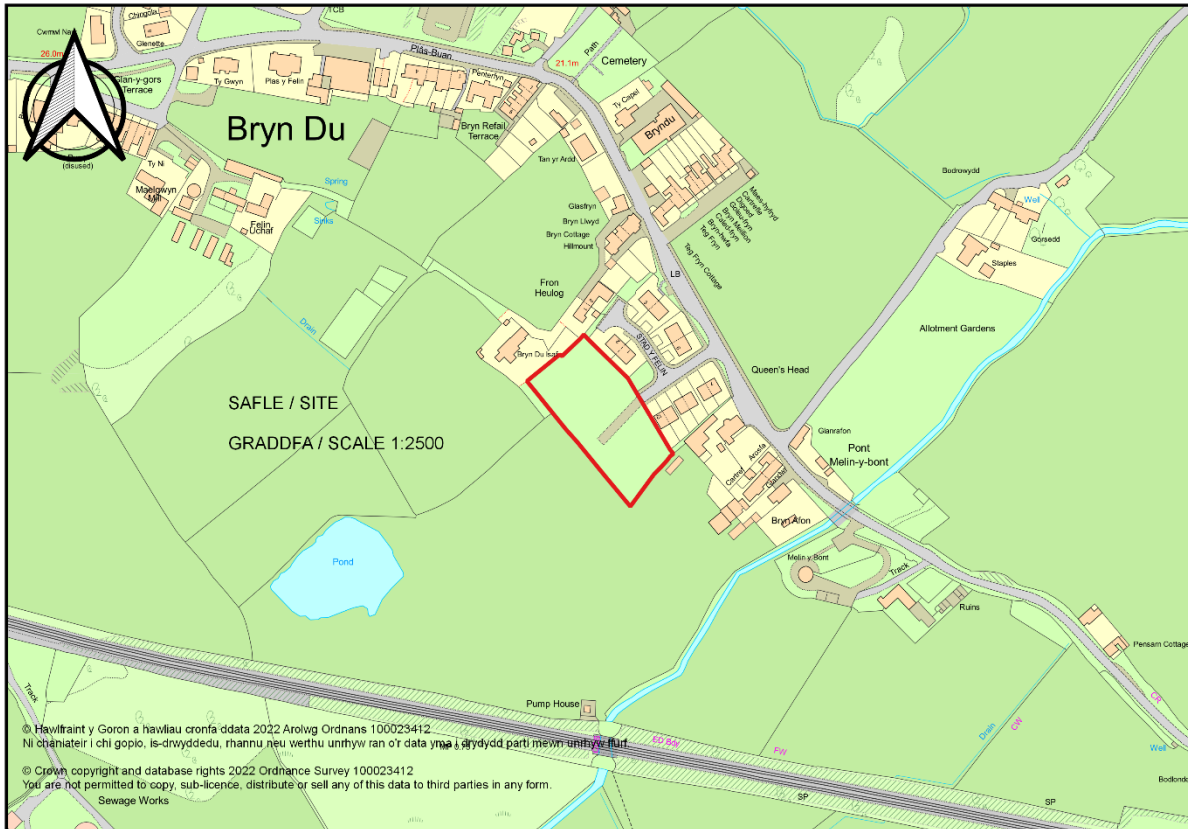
Cwmel Na
Chingola
Glenette
TCB
26.0m
Plas-Buan
21.1m
Path
Cemetery
Glan-y-gors Terrace
Ty Gwyn
Plas y Felin
Penterfyn
Bryn Du
Bryn Refail Terrace
Ty Capel
Bryndu
(disused)
Ty Ni
Maelgwyn Mill
Spring
Tan yr Ardd
Bodrowydd
Felin Uchaf
Sinks
Glasfryn
Bryn Llwyd
Bryn Cottage
Hillmount
Maes-helyd
Gwernafa
Glydfryn
Bryn Melyn
Coed-fryn
Bryn-heulog
Tref Fryn
Teg Fryn Cottage
Well
Gorsedd
Staples
Fron Heulog
LB
Drain
Allotment Gardens
Bryn Du Isaf
STAD Y FELIN
Queen's Head
SAFLE / SITE
GRADDFA / SCALE 1:2500
Glanrafon
Pont Melin-y-bont
Carmel
Arosfa
Glanfed
Bryn Afon
Pond
Melin y Bont
Track
Ruins
Pensarn Cottage
Track
Pump House
ED Bdy
FW
Drain
CW
CR
Well
SP
SP
Bodlondeb
© Hawlfraint y Goron a hawliau cronfa ddata 2022 Arolwg Ordnans 100023412
Ni chaniateir i chi gopio, is-drwyddedu, rhannu neu werthu unrhyw ran o'r data yma i drydydd parti mewn unrhyw ffurf.

© Crown copyright and database rights 2022 Ordnance Survey 100023412
You are not permitted to copy, sub-licence, distribute or sell any of this data to third parties in any form.
Sewage Works